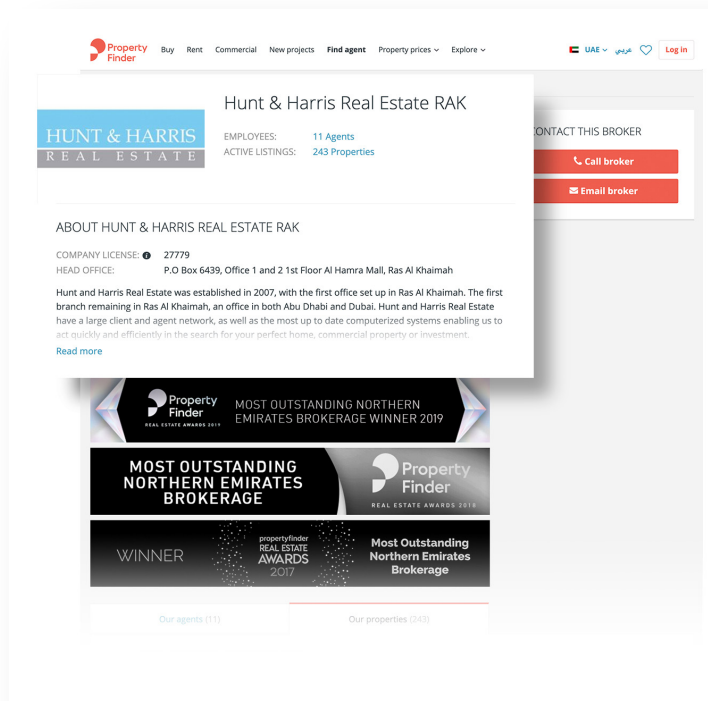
Property Finder Buy Rent Commercial New projects Find agent Property prices Explore UAE عربي Log in

HUNT & HARRIS REAL ESTATE

Hunt & Harris Real Estate RAK

EMPLOYEES: 11 Agents
ACTIVE LISTINGS: 243 Properties

CONTACT THIS BROKER
Call broker
Email broker

ABOUT HUNT & HARRIS REAL ESTATE RAK

COMPANY LICENSE: 27779
HEAD OFFICE: P.O Box 6439, Office 1 and 2 1st Floor Al Hamra Mall, Ras Al Khaimah

Hunt and Harris Real Estate was established in 2007, with the first office set up in Ras Al Khaimah. The first branch remaining in Ras Al Khaimah, an office in both Abu Dhabi and Dubai. Hunt and Harris Real Estate have a large client and agent network, as well as the most up to date computerized systems enabling us to act quickly and efficiently in the search for your perfect home, commercial property or investment.

Read more

Property Finder REAL ESTATE AWARDS 2019 MOST OUTSTANDING NORTHERN EMIRATES BROKERAGE WINNER 2019

MOST OUTSTANDING NORTHERN EMIRATES BROKERAGE Property Finder REAL ESTATE AWARDS 2018

WINNER propertyfinder REAL ESTATE AWARDS 2017 Most Outstanding Northern Emirates Brokerage

Our agents (11) Our properties (243)